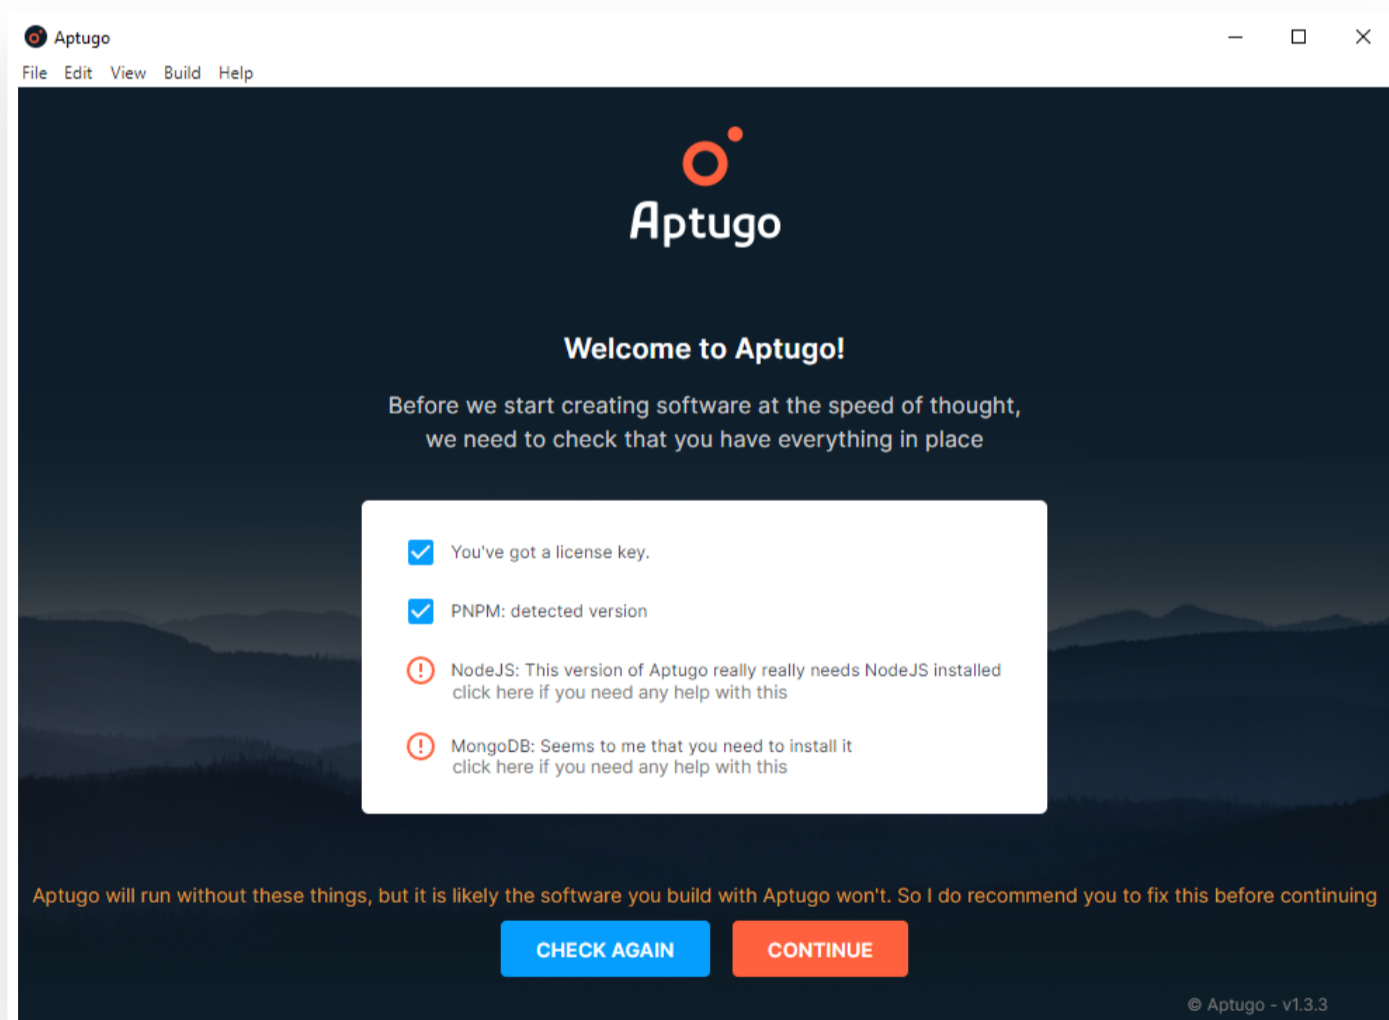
Aptugo

File Edit View Build Help

Aptugo

Welcome to Aptugo!

Before we start creating software at the speed of thought, we need to check that you have everything in place

You've got a license key.

PNPM: detected version

NodeJS: This version of Aptugo really really needs NodeJS installed
click here if you need any help with this

MongoDB: Seems to me that you need to install it
click here if you need any help with this

Aptugo will run without these things, but it is likely the software you build with Aptugo won't. So I do recommend you to fix this before continuing

CHECK AGAIN

CONTINUE

© Aptugo - v1.3.3